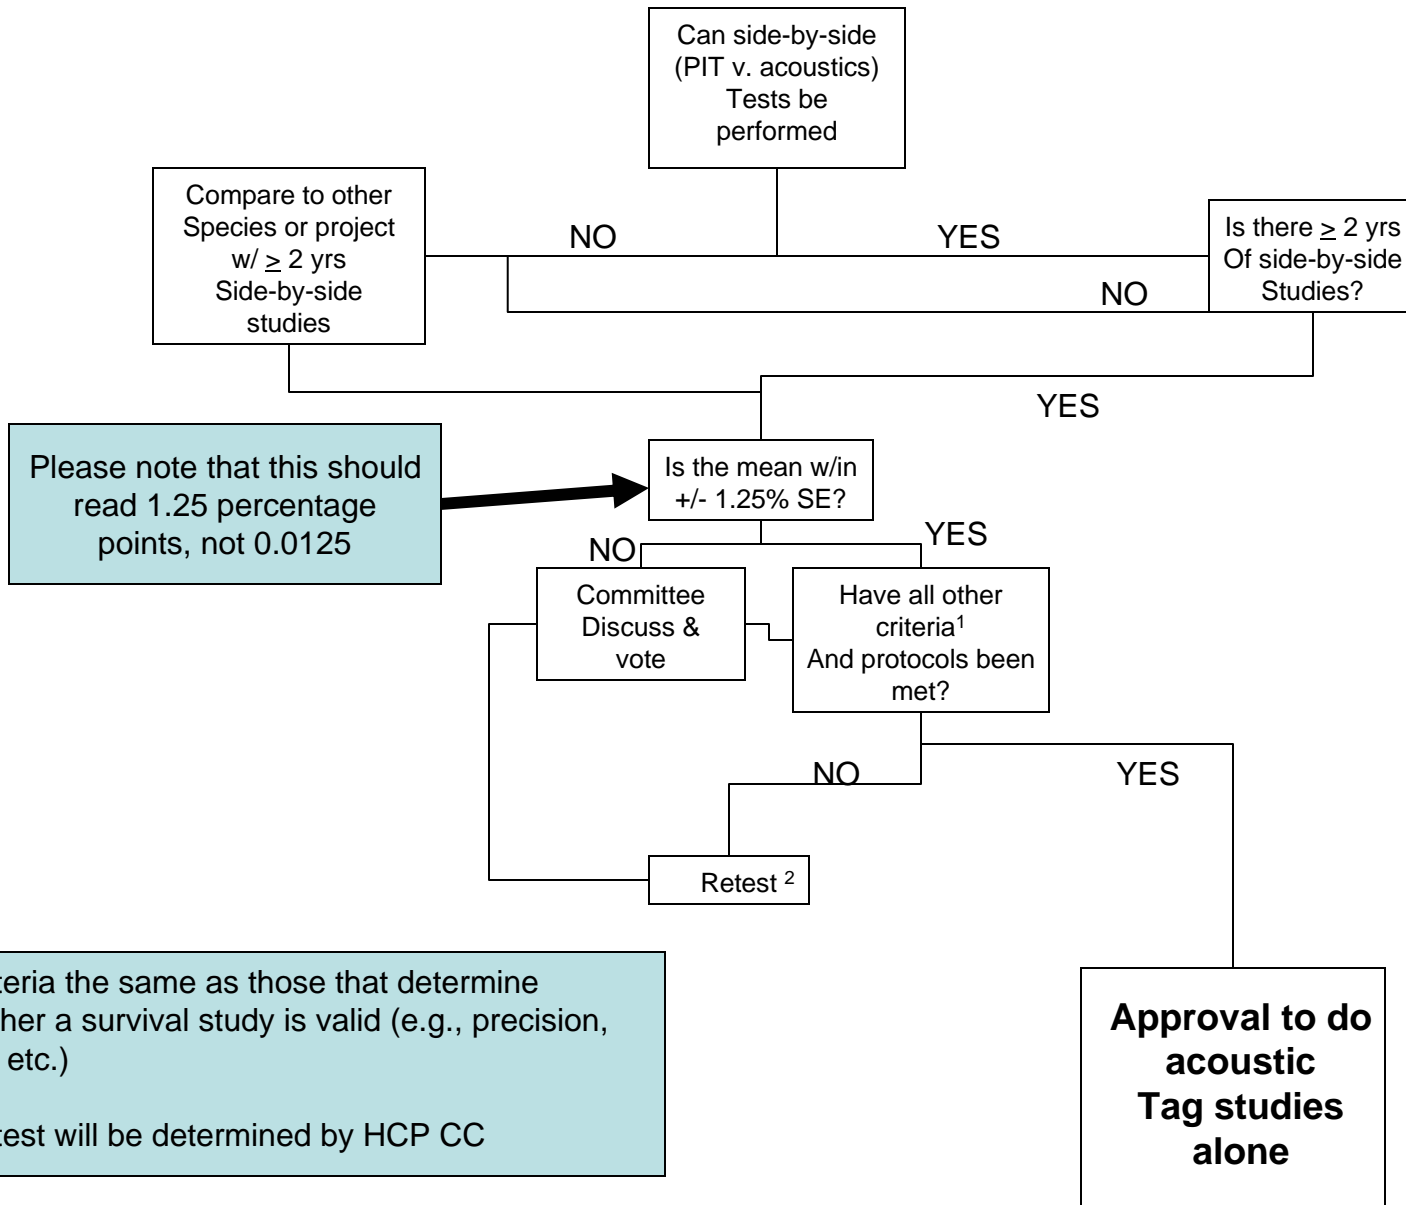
Can side-by-side (PIT v. acoustics) Tests be performed

Compare to other Species or project w/ $\geq$ 2 yrs Side-by-side studies

NO

YES

Is there $\geq$ 2 yrs Of side-by-side Studies?

NO

YES

Please note that this should read 1.25 percentage points, not 0.0125

Is the mean w/in +/- 1.25% SE?

NO

YES

Committee Discuss & vote

Have all other criteria$^1$ And protocols been met?

NO

YES

Retest $^2$

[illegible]teria the same as those that determine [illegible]her a survival study is valid (e.g., precision, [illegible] etc.)

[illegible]test will be determined by HCP CC

Approval to do acoustic Tag studies alone